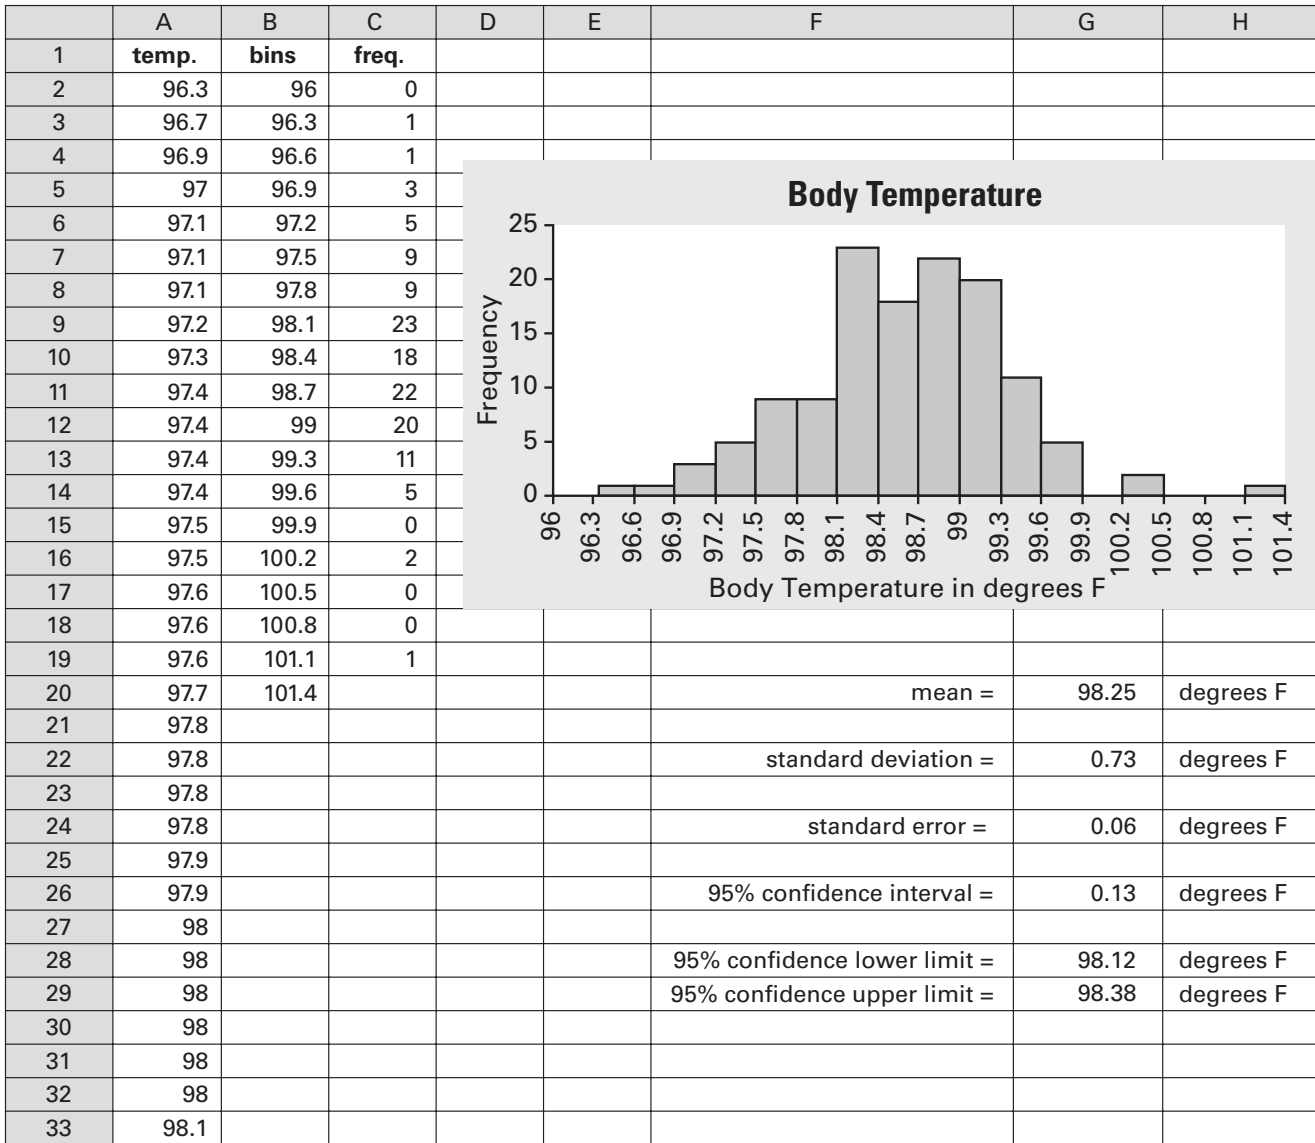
| | A | B | C | D | E | F | G | H |
|---|---|---|---|---|---|---|---|---|
| 1 | temp. | bins | freq. | | | | | |
| 2 | 96.3 | 96 | 0 | | | | | |
| 3 | 96.7 | 96.3 | 1 | | | | | |
| 4 | 96.9 | 96.6 | 1 | | | | | |
| 5 | 97 | 96.9 | 3 | | | | | |
| 6 | 97.1 | 97.2 | 5 | | | | | |
| 7 | 97.1 | 97.5 | 9 | | | | | |
| 8 | 97.1 | 97.8 | 9 | | | | | |
| 9 | 97.2 | 98.1 | 23 | | | | | |
| 10 | 97.3 | 98.4 | 18 | | | | | |
| 11 | 97.4 | 98.7 | 22 | | | | | |
| 12 | 97.4 | 99 | 20 | | | | | |
| 13 | 97.4 | 99.3 | 11 | | | | | |
| 14 | 97.4 | 99.6 | 5 | | | | | |
| 15 | 97.5 | 99.9 | 0 | | | | | |
| 16 | 97.5 | 100.2 | 2 | | | | | |
| 17 | 97.6 | 100.5 | 0 | | | | | |
| 18 | 97.6 | 100.8 | 0 | | | | | |
| 19 | 97.6 | 101.1 | 1 | | | | | |
| 20 | 97.7 | 101.4 | | | | mean = | 98.25 | degrees F |
| 21 | 97.8 | | | | | | | |
| 22 | 97.8 | | | | | standard deviation = | 0.73 | degrees F |
| 23 | 97.8 | | | | | | | |
| 24 | 97.8 | | | | | standard error = | 0.06 | degrees F |
| 25 | 97.9 | | | | | | | |
| 26 | 97.9 | | | | | 95% confidence interval = | 0.13 | degrees F |
| 27 | 98 | | | | | | | |
| 28 | 98 | | | | | 95% confidence lower limit = | 98.12 | degrees F |
| 29 | 98 | | | | | 95% confidence upper limit = | 98.38 | degrees F |
| 30 | 98 | | | | | | | |
| 31 | 98 | | | | | | | |
| 32 | 98 | | | | | | | |
| 33 | 98.1 | | | | | | | |

Body Temperature

Frequency

25
20
15
10
5
0

96 96.3 96.6 96.9 97.2 97.5 97.8 98.1 98.4 98.7 99 99.3 99.6 99.9 100.2 100.5 100.8 101.1 101.4

Body Temperature in degrees F